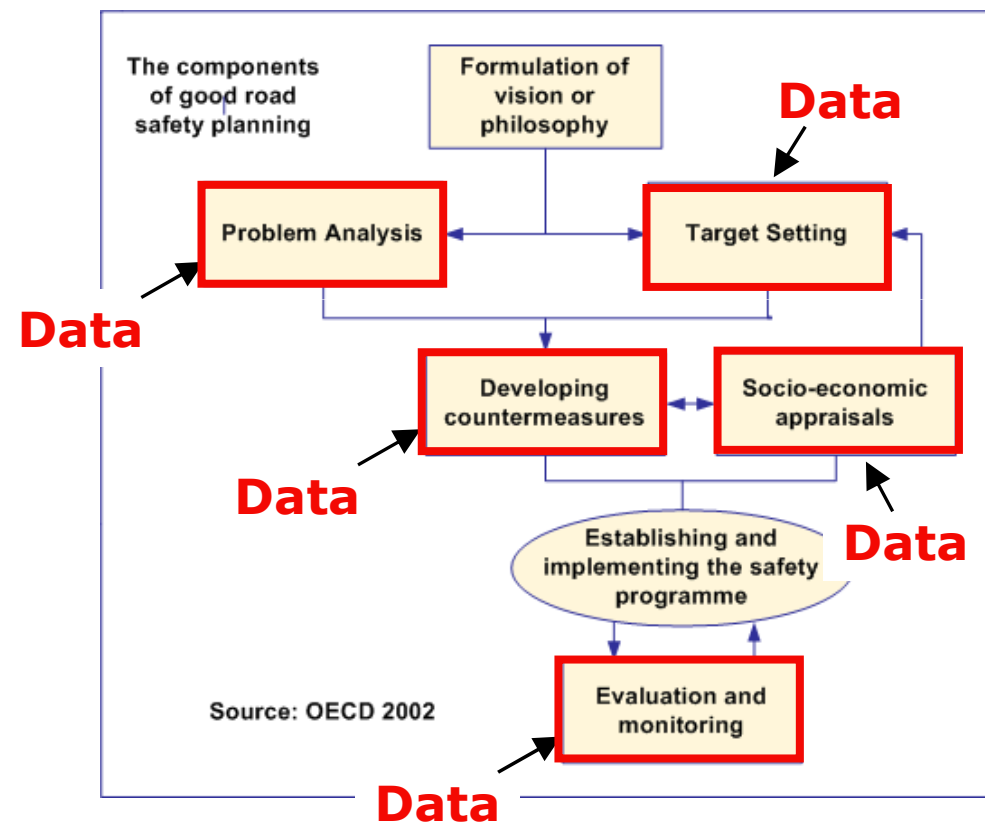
The components of good road safety planning

Formulation of vision or philosophy

Data

Problem Analysis

Target Setting

Data

Developing countermeasures

Socio-economic appraisals

Data

Establishing and implementing the safety programme

Data

Source: OECD 2002

Evaluation and monitoring

Data